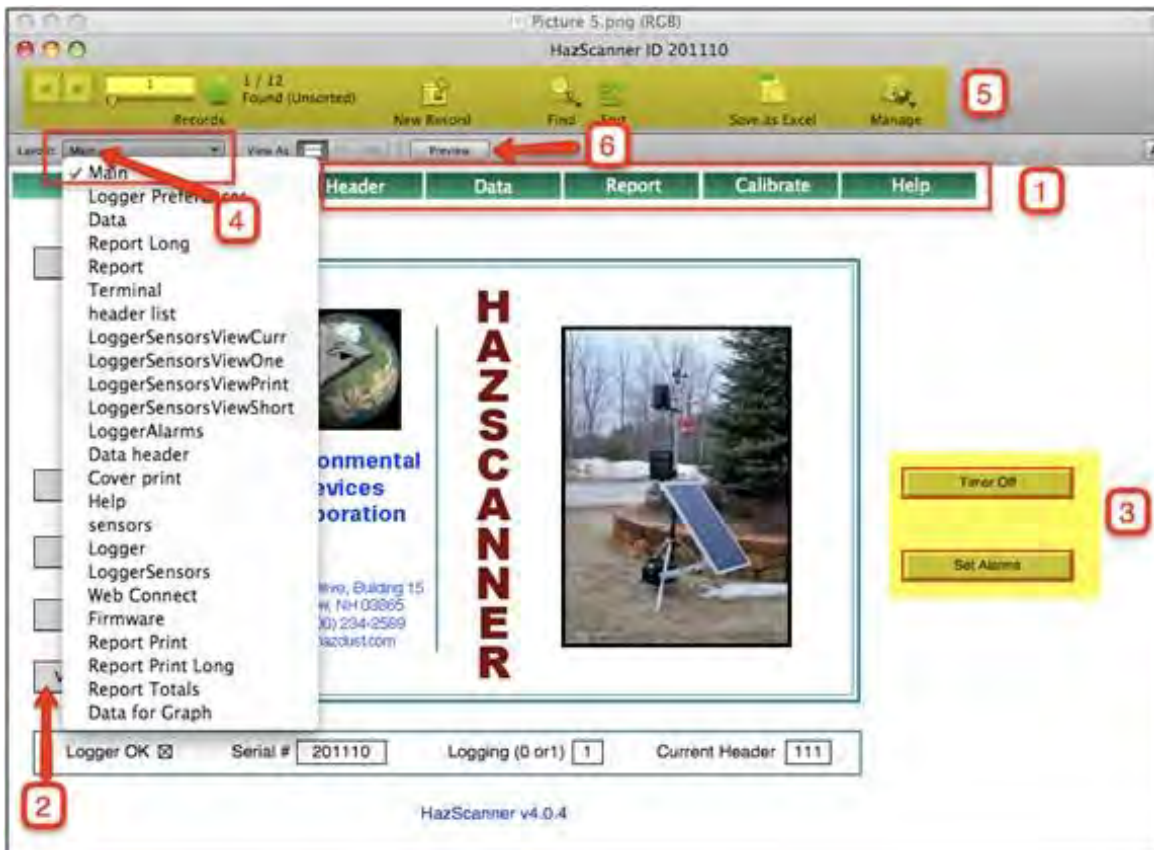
Picture 5.png (RGB)

HazScanner ID 201110

1

1 / 12
Found (Unsorted)

Records

New Record

Find

Sort

Save as Excel

Manage

5

Layout: Main

View As

Preview

6

✓ Main
Logger Preferences
Data
Report Long
Report
Terminal
header list
LoggerSensorsViewCurr
LoggerSensorsViewOne
LoggerSensorsViewPrint
LoggerSensorsViewShort
LoggerAlarms
Data header
Cover print
Help
sensors
Logger
LoggerSensors
Web Connect
Firmware
Report Print
Report Print Long
Report Totals
Data for Graph

4

Header

Data

Report

Calibrate

Help

1

onmental
evices
poration

rive, Building 15
w, NH 03865
0) 234-2599
azdust.com

HAZSCANNER

Timer Off

Set Alarms

3

2

Logger OK ☒

Serial # 201110

Logging (0 or1) 1

Current Header 111

HazScanner v4.0.4